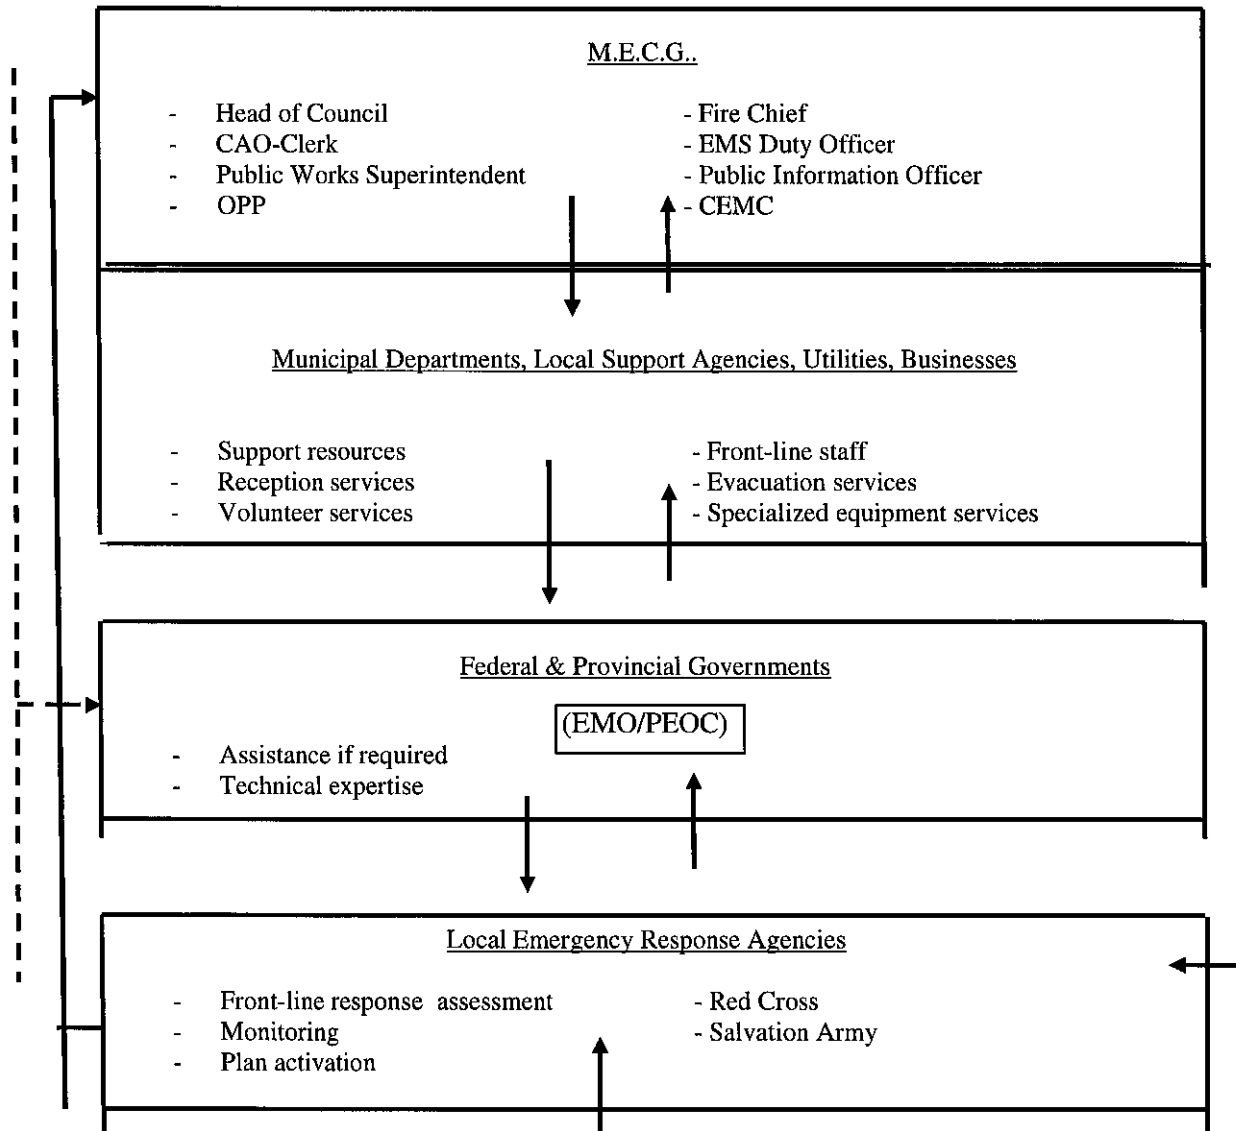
M.E.C.G..

- Head of Council
- CAO-Clerk
- Public Works Superintendent
- OPP

- Fire Chief
- EMS Duty Officer
- Public Information Officer
- CEMC

Municipal Departments, Local Support Agencies, Utilities, Businesses

- Support resources
- Reception services
- Volunteer services

- Front-line staff
- Evacuation services
- Specialized equipment services

Federal & Provincial Governments

(EMO/PEOC)

- Assistance if required
- Technical expertise

Local Emergency Response Agencies

- Front-line response assessment
- Monitoring
- Plan activation

- Red Cross
- Salvation Army